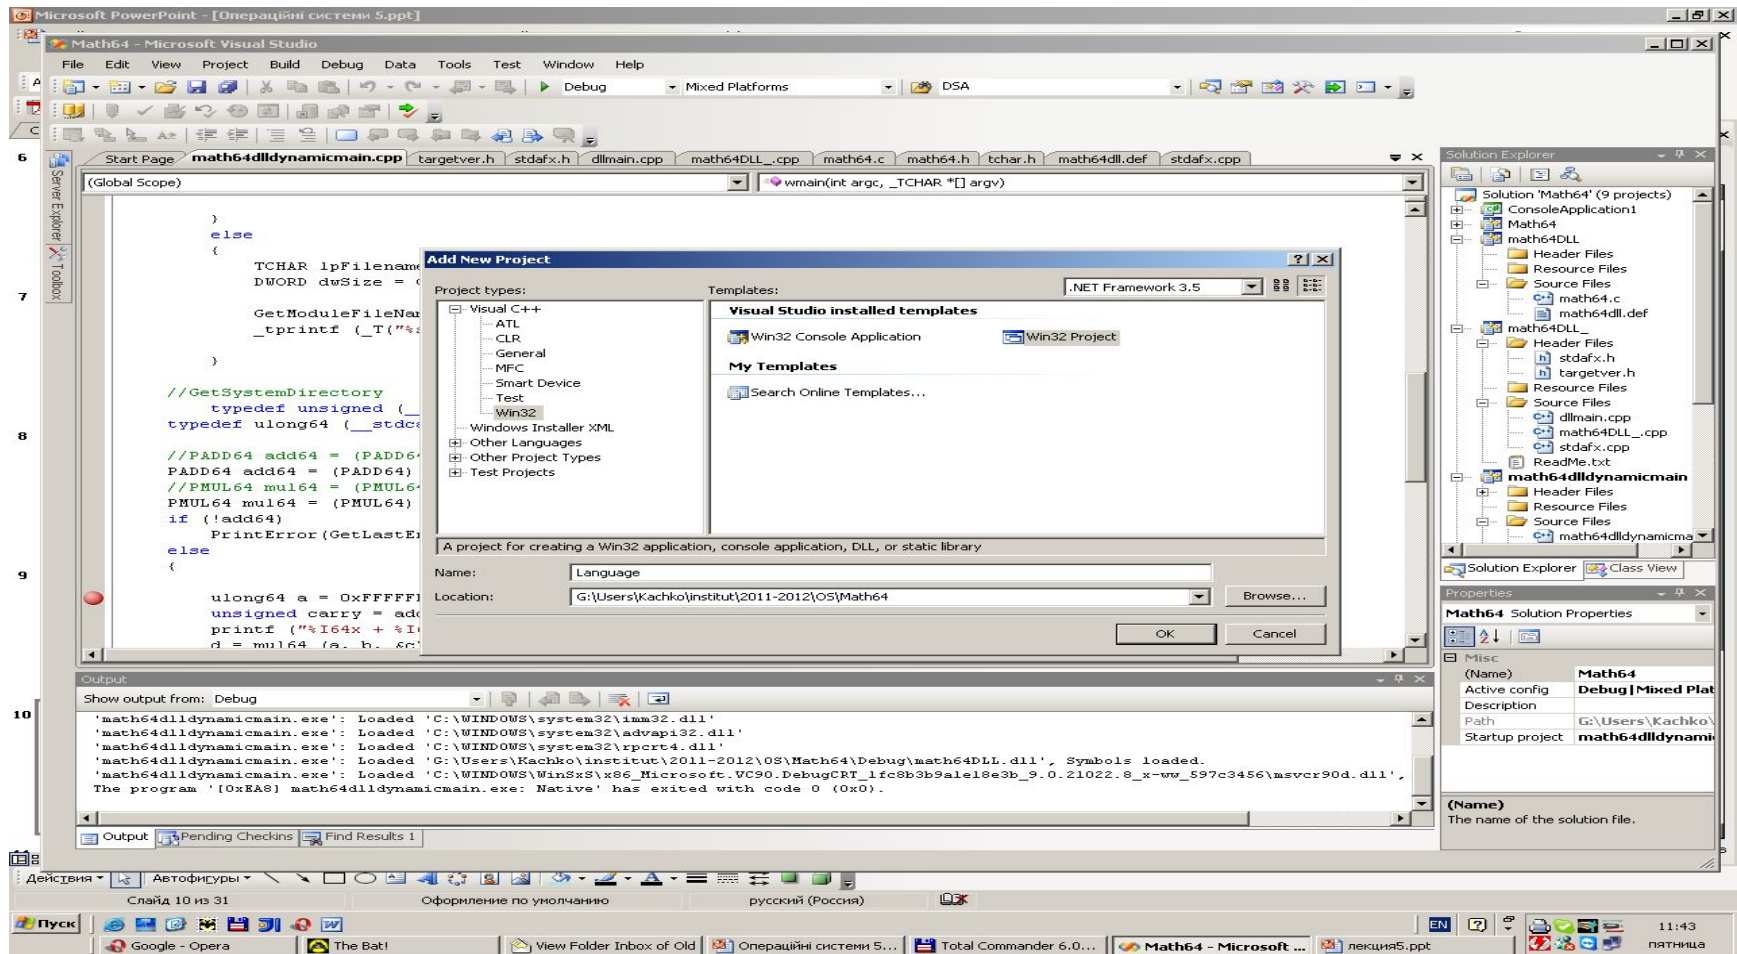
Microsoft PowerPoint - [Операційні системи 5.ppt]

Math64 - Microsoft Visual Studio

File Edit View Project Build Debug Data Tools Test Window Help

Debug Mixed Platforms DSA

Start Page math64dlldynamicmain.cpp targetver.h stdafx.h dllmain.cpp math64DLL_.cpp math64.c math64.h tchar.h math64dll.def stdafx.cpp

(Global Scope) wmain(int argc, _TCHAR *[] argv)

6
7
8
9
10

Server Explorer Toolbox

}
else
{
TCHAR lpFilenam
DWORD dwSize = 

GetModuleFileNa
_tprintf (_T("%

}

//GetSystemDirectory
typedef unsigned (_
typedef ulong64 (__stdc

//PADD64 add64 = (PADD6
PADD64 add64 = (PADD64)
//PMUL64 mul64 = (PMUL6
PMUL64 mul64 = (PMUL64)
if (!add64)
PrintError(GetLastE
else
{

ulong64 a = 0xFFFF
unsigned carry = ad
printf ("%I64x + %I
d = mul64 (a, b, &c

Add New Project

Project types:
Visual C++
ATL
CLR
General
MFC
Smart Device
Test
Win32
Windows Installer XML
Other Languages
Other Project Types
Test Projects

Templates: .NET Framework 3.5

Visual Studio installed templates
Win32 Console Application
Win32 Project
My Templates
Search Online Templates...

A project for creating a Win32 application, console application, DLL, or static library

Name: Language
Location: G:\Users\Kachko\institut\2011-2012\OS\Math64
Browse...
OK Cancel

Solution Explorer
Solution 'Math64' (9 projects)
ConsoleApplication1
Math64
math64DLL
Header Files
Resource Files
Source Files
math64.c
math64dll.def
math64DLL_
Header Files
stdafx.h
targetver.h
Resource Files
Source Files
dllmain.cpp
math64DLL_.cpp
stdafx.cpp
ReadMe.txt
math64dlldynamicmain
Header Files
Resource Files
Source Files
math64dlldynamicma

Solution Explorer Class View

Properties
Math64 Solution Properties
Misc
(Name) Math64
Active config Debug|Mixed Plat
Description
Path G:\Users\Kachko\
Startup project math64dlldynami

(Name)
The name of the solution file.

Output
Show output from: Debug
'math64dlldynamicmain.exe': Loaded 'C:\WINDOWS\system32\imm32.dll'
'math64dlldynamicmain.exe': Loaded 'C:\WINDOWS\system32\advapi32.dll'
'math64dlldynamicmain.exe': Loaded 'C:\WINDOWS\system32\rpcrt4.dll'
'math64dlldynamicmain.exe': Loaded 'G:\Users\Kachko\institut\2011-2012\OS\Math64\Debug\math64DLL.dll', Symbols loaded.
'math64dlldynamicmain.exe': Loaded 'C:\WINDOWS\WinSxS\x86_Microsoft.VC90.DebugCRT_1fc8b3b9a1e18e3b_9.0.21022.8_x-ww_597c3456\msvcr90d.dll',
The program '[0xEA8] math64dlldynamicmain.exe: Native' has exited with code 0 (0x0).

Output Pending Checkins Find Results 1

Действия Автофигуры

Слайд 10 из 31 Оформление по умолчанию русский (Россия)

Пуск
Google - Opera The Bat! View Folder Inbox of Old Операційні системи 5... Total Commander 6.0... Math64 - Microsoft ... лекция5.ppt
EN 11:43 пятница